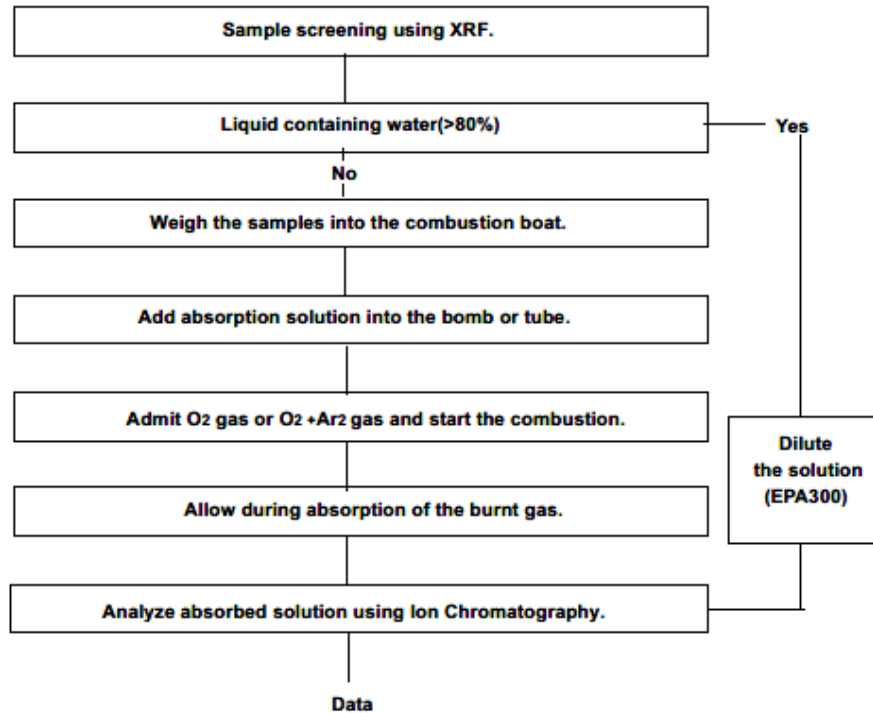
Sample screening using XRF.

Liquid containing water(>80%)

Yes

No

Weigh the samples into the combustion boat.

Add absorption solution into the bomb or tube.

Admit $O_2$ gas or $O_2$ +$Ar_2$ gas and start the combustion.

Dilute the solution (EPA300)

Allow during absorption of the burnt gas.

Analyze absorbed solution using Ion Chromatography.

Data